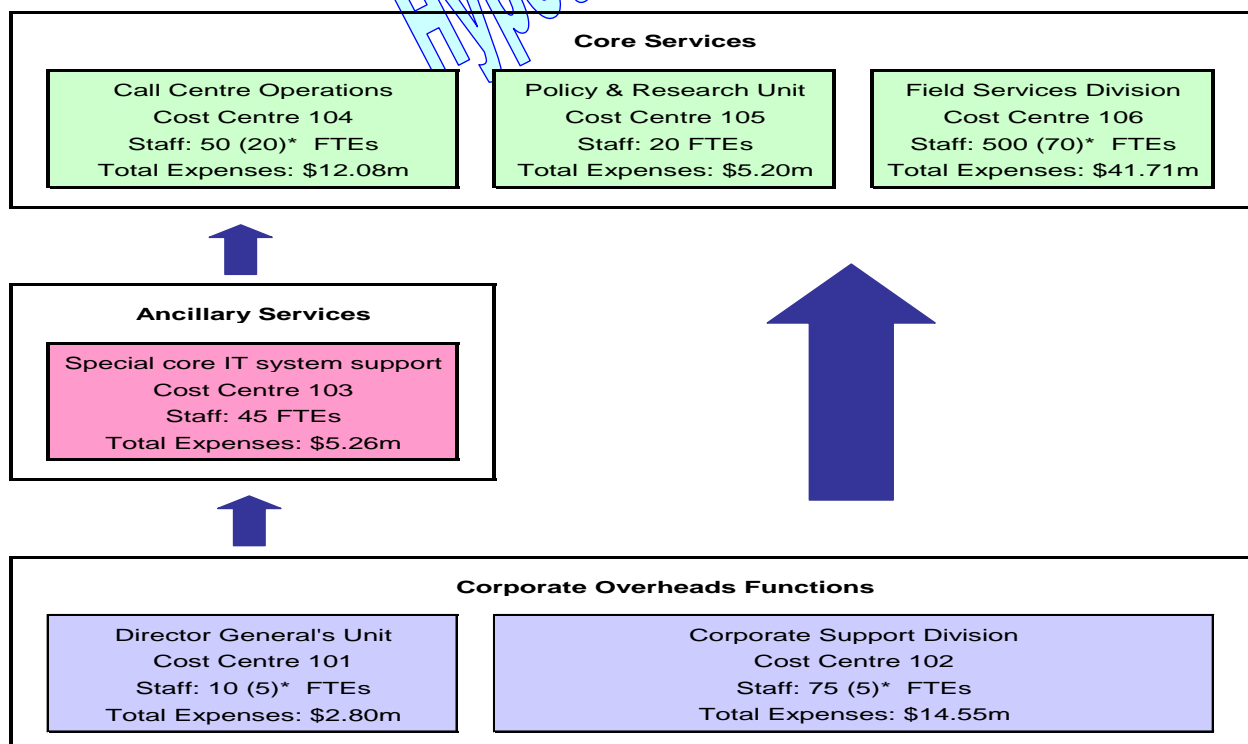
Core Services

Call Centre Operations
Cost Centre 104
Staff: 50 (20)* FTEs
Total Expenses: $12.08m

Policy & Research Unit
Cost Centre 105
Staff: 20 FTEs
Total Expenses: $5.20m

Field Services Division
Cost Centre 106
Staff: 500 (70)* FTEs
Total Expenses: $41.71m

Ancillary Services

Special core IT system support
Cost Centre 103
Staff: 45 FTEs
Total Expenses: $5.26m

Corporate Overheads Functions

Director General's Unit
Cost Centre 101
Staff: 10 (5)* FTEs
Total Expenses: $2.80m

Corporate Support Division
Cost Centre 102
Staff: 75 (5)* FTEs
Total Expenses: $14.55m